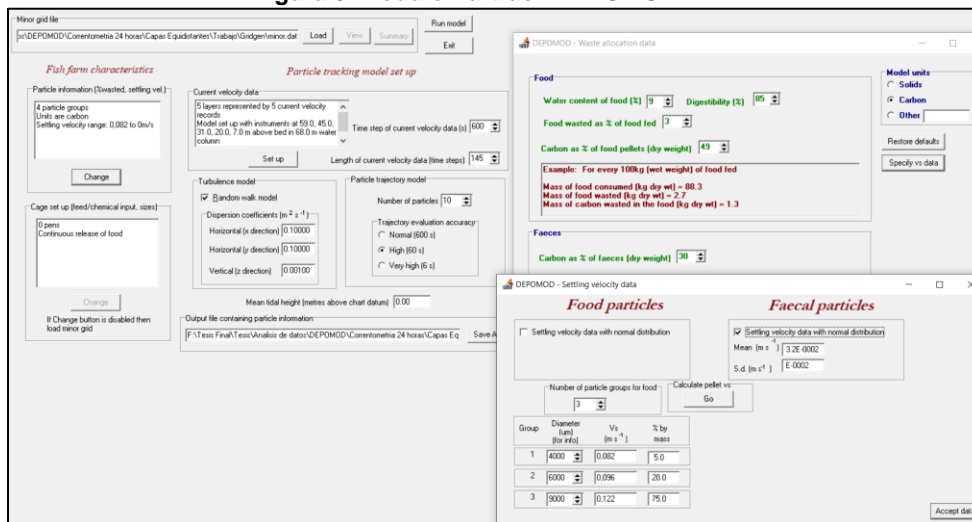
Minor grid file
ss\DEPOMOD\Correntometria 24 horas\Capas Equidistantes\Trabajo\Gridgen\minor.dat Load View Summary
Run model
Exit

Fish farm characteristics
Particle information (%wasted, settling vel.)
4 particle groups
Units are carbon
Settling velocity range: 0,082 to 0m/s
Change

Cage set up (feed/chemical input, sizes)
0 pens
Continuous release of food
Change
If Change button is disabled then load minor grid

Particle tracking model set up
Current velocity data
5 layers represented by 5 current velocity records
Model set up with instruments at 59.0, 45.0, 31.0, 20.0, 7.0 m above bed in 68.0 m water column
Time step of current velocity data (s) 600
Set up
Length of current velocity data (time steps) 145

Turbulence model
Random walk model
Dispersion coefficients ($m^2 s^{-1}$)
Horizontal (x direction) 0.10000
Horizontal (y direction) 0.10000
Vertical (z direction) 0.00100

Particle trajectory model
Number of particles 10
Trajectory evaluation accuracy
Normal (600 s)
High (60 s)
Very high (6 s)

Mean tidal height (metres above chart datum) 0.00
Output file containing particle information
F:\Tesis Final\Tesis\Analisis de datos\DEPOMOD\Correntometria 24 horas\Capas Eq Save A

DEPOMOD - Waste allocation data
Food
Water content of food (%) 9 Digestibility (%) 85
Food wasted as % of food fed 3
Carbon as % of food pellets (dry weight) 49
Example: For every 100kg (wet weight) of food fed
Mass of food consumed (kg dry wt) = 88.3
Mass of food wasted (kg dry wt) = 2.7
Mass of carbon wasted in the food (kg dry wt) = 1.3
Model units
Solids
Carbon
Other
Restore defaults
Specify vs data
Faeces
Carbon as % of faeces (dry weight) 30

DEPOMOD - Settling velocity data
Food particles
Faecal particles
Settling velocity data with normal distribution
Settling velocity data with normal distribution
Mean ($m s^{-1}$) 3.2E-0002
S.d. ($m s^{-1}$) E-0002
Number of particle groups for food 3
Calculate pellet vs
Go

| Group | Diameter (um) (for info) | Vs ($m s^{-1}$) | % by mass |
|---|---|---|---|
| 1 | 4000 | 0,082 | 5.0 |
| 2 | 6000 | 0,096 | 20.0 |
| 3 | 9000 | 0,122 | 75.0 |

Accept dat